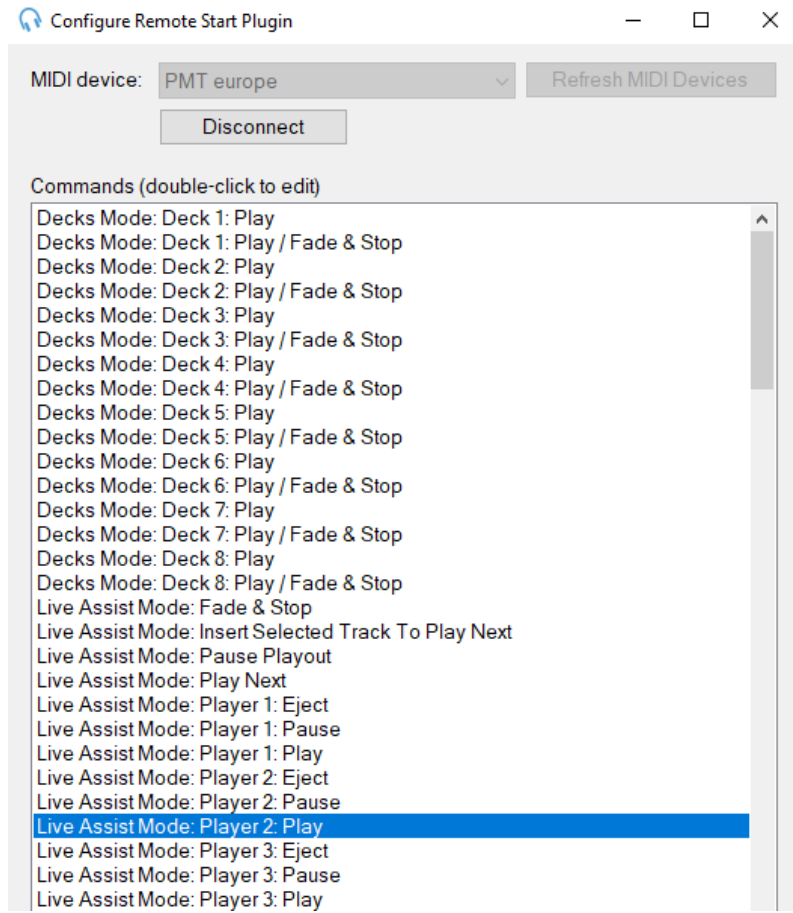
Configure Remote Start Plugin

MIDI device: PMT europe
Refresh MIDI Devices
Disconnect

Commands (double-click to edit)
Decks Mode: Deck 1: Play
Decks Mode: Deck 1: Play / Fade & Stop
Decks Mode: Deck 2: Play
Decks Mode: Deck 2: Play / Fade & Stop
Decks Mode: Deck 3: Play
Decks Mode: Deck 3: Play / Fade & Stop
Decks Mode: Deck 4: Play
Decks Mode: Deck 4: Play / Fade & Stop
Decks Mode: Deck 5: Play
Decks Mode: Deck 5: Play / Fade & Stop
Decks Mode: Deck 6: Play
Decks Mode: Deck 6: Play / Fade & Stop
Decks Mode: Deck 7: Play
Decks Mode: Deck 7: Play / Fade & Stop
Decks Mode: Deck 8: Play
Decks Mode: Deck 8: Play / Fade & Stop
Live Assist Mode: Fade & Stop
Live Assist Mode: Insert Selected Track To Play Next
Live Assist Mode: Pause Playout
Live Assist Mode: Play Next
Live Assist Mode: Player 1: Eject
Live Assist Mode: Player 1: Pause
Live Assist Mode: Player 1: Play
Live Assist Mode: Player 2: Eject
Live Assist Mode: Player 2: Pause
Live Assist Mode: Player 2: Play
Live Assist Mode: Player 3: Eject
Live Assist Mode: Player 3: Pause
Live Assist Mode: Player 3: Play